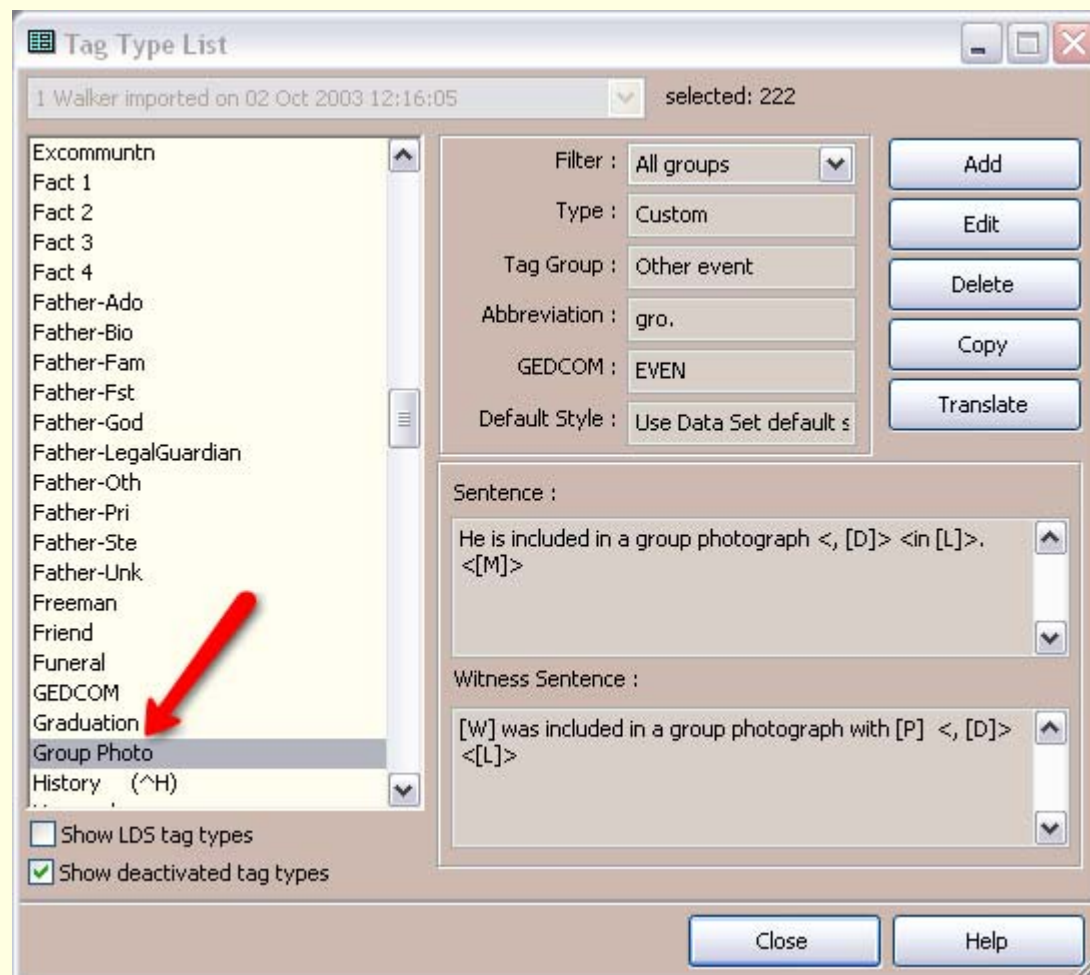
Tag Type List

1 Walker imported on 02 Oct 2003 12:16:05

selected: 222

Excommuntn
Fact 1
Fact 2
Fact 3
Fact 4
Father-Ado
Father-Bio
Father-Fam
Father-Fst
Father-God
Father-LegalGuardian
Father-Oth
Father-Pri
Father-Ste
Father-Unk
Freeman
Friend
Funeral
GEDCOM
Graduation
Group Photo
History (^H)

Filter : All groups
Type : Custom
Tag Group : Other event
Abbreviation : gro.
GEDCOM : EVEN
Default Style : Use Data Set default s

Add
Edit
Delete
Copy
Translate

Sentence :
He is included in a group photograph <, [D]> <in [L]>. <[M]>

Witness Sentence :
[W] was included in a group photograph with [P] <, [D]> <[L]>

Show LDS tag types
Show deactivated tag types

Close
Help